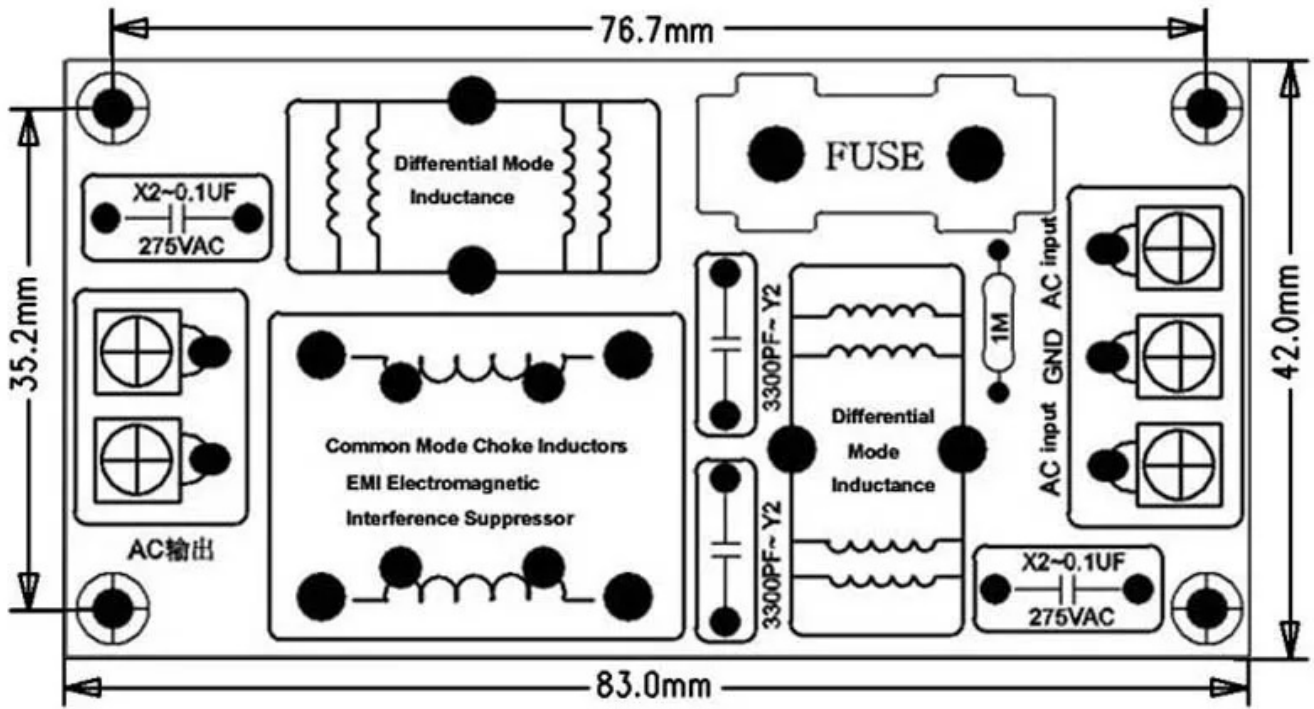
76.7mm

35.2mm

X2~0.1UF
275VAC

Differential Mode
Inductance

FUSE

42.0mm

AC input
GND
AC input

1M

3300PF~ Y2

3300PF~ Y2

Common Mode Choke Inductors
EMI Electromagnetic
Interference Suppressor

Differential
Mode
Inductance

AC输出

X2~0.1UF
275VAC

83.0mm